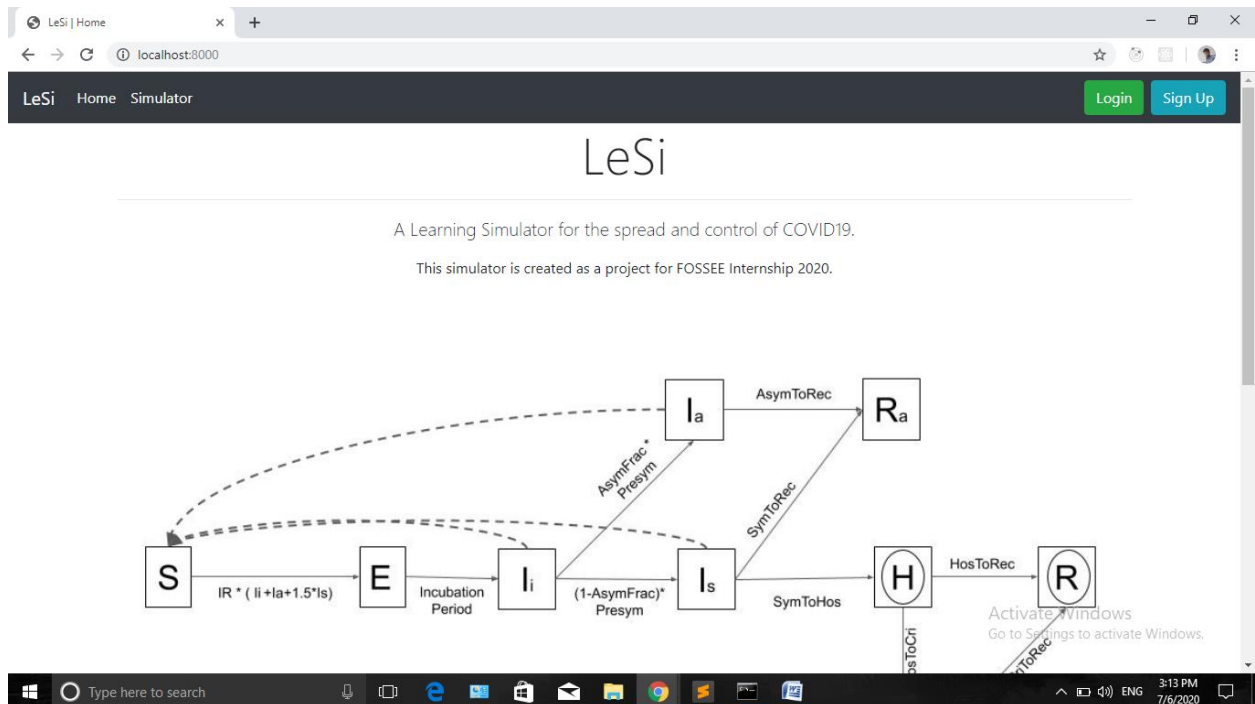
LeSi | Home
×
+
localhost:8000
LeSi Home Simulator
Login
Sign Up

LeSi

A Learning Simulator for the spread and control of COVID19.

This simulator is created as a project for FOSSEE Internship 2020.

$I_a$
AsymToRec
$R_a$
AsymFrac* Presym
SymToRec
S
IR * ( Ii +Ia+1.5*Is)
E
Incubation Period
$I_i$
(1-AsymFrac)* Presym
$I_s$
SymToHos
H
HosToRec
R
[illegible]osToCri
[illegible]ToRec

Activate Windows
Go to Settings to activate Windows.

Type here to search
ENG
3:13 PM
7/6/2020